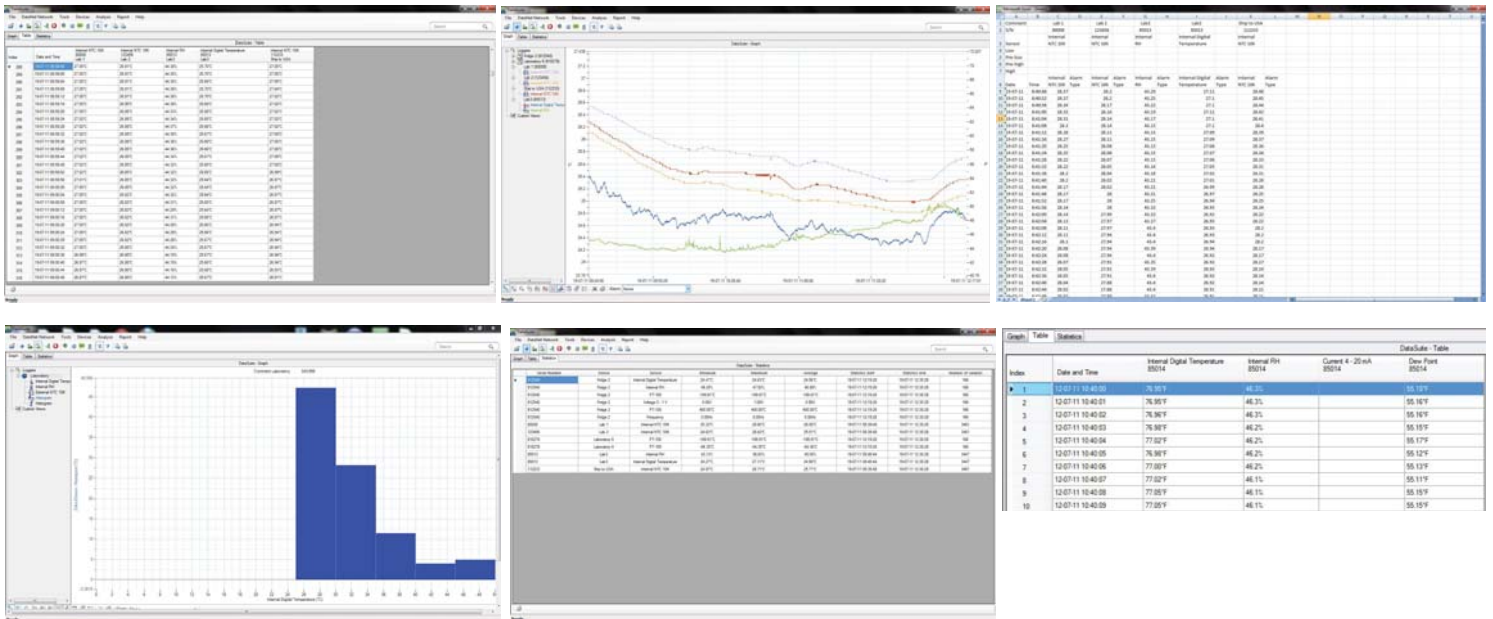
Graph Table Statistics

DataSuite - Table

| Index | Date and Time | Internal Digital Temperature 85014 | Internal RH 85014 | Current 4 - 20 mA 85014 | Dew Point 85014 |
|---|---|---|---|---|---|
| 1 | 12-07-11 10:40:00 | 76.95°F | 46.3% | | 55.15°F |
| 2 | 12-07-11 10:40:01 | 76.95°F | 46.3% | | 55.16°F |
| 3 | 12-07-11 10:40:02 | 76.96°F | 46.3% | | 55.16°F |
| 4 | 12-07-11 10:40:03 | 76.98°F | 46.2% | | 55.15°F |
| 5 | 12-07-11 10:40:04 | 77.02°F | 46.2% | | 55.17°F |
| 6 | 12-07-11 10:40:05 | 76.98°F | 46.2% | | 55.12°F |
| 7 | 12-07-11 10:40:06 | 77.00°F | 46.2% | | 55.13°F |
| 8 | 12-07-11 10:40:07 | 77.02°F | 46.1% | | 55.11°F |
| 9 | 12-07-11 10:40:08 | 77.05°F | 46.1% | | 55.15°F |
| 10 | 12-07-11 10:40:09 | 77.05°F | 46.1% | | 55.15°F |

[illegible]